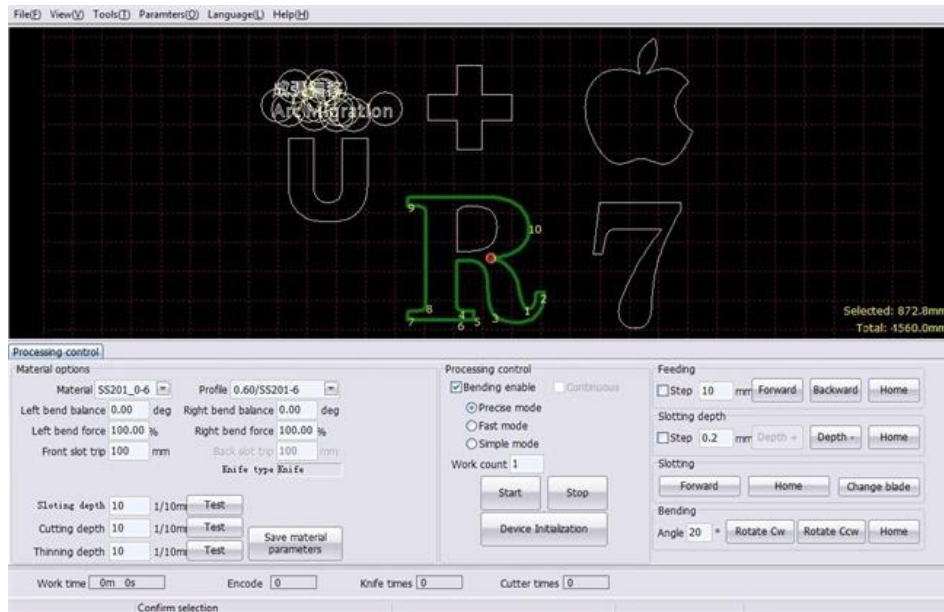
File(F) View(V) Tools(T) Paramters(O) Language(L) Help(H)

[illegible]
Art Migration

9
10
8
7
6
5
3
1
2

Selected: 872.8mm
Total: 4560.0mm

Processing control

Material options
Material SS201_0-6
Profile 0.60/SS201-6
Left bend balance 0.00 deg
Right bend balance 0.00 deg
Left bend force 100.00 %
Right bend force 100.00 %
Front slot trip 100 mm
Back slot trip 100 mm
Knife type Knife

Sloting depth 10 1/10mm Test
Cutting depth 10 1/10mm Test
Thinning depth 10 1/10mm Test
Save material parameters

Processing control
Bending enable
Continuous
Precise mode
Fast mode
Simple mode
Work count 1
Start
Stop
Device Initialization

Feeding
Step 10 mm Forward Backward Home
Slotting depth
Step 0.2 mm Depth + Depth - Home
Slotting
Forward Home Change blade
Bending
Angle 20 ° Rotate Cw Rotate Ccw Home

Work time 0m 0s
Encode 0
Knife times 0
Cutter times 0

Confirm selection